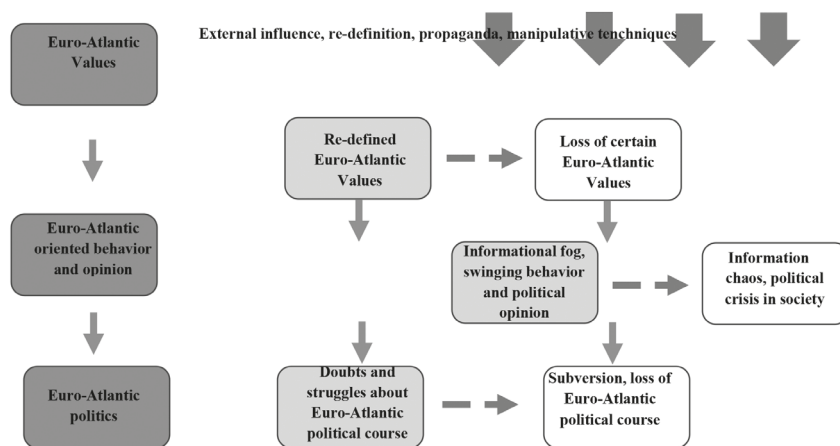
Euro-Atlantic Values

External influence, re-definition, propaganda, manipulative techniques

Re-defined Euro-Atlantic Values

Loss of certain Euro-Atlantic Values

Euro-Atlantic oriented behavior and opinion

Informational fog, swinging behavior and political opinion

Information chaos, political crisis in society

Euro-Atlantic politics

Doubts and struggles about Euro-Atlantic political course

Subversion, loss of Euro-Atlantic political course